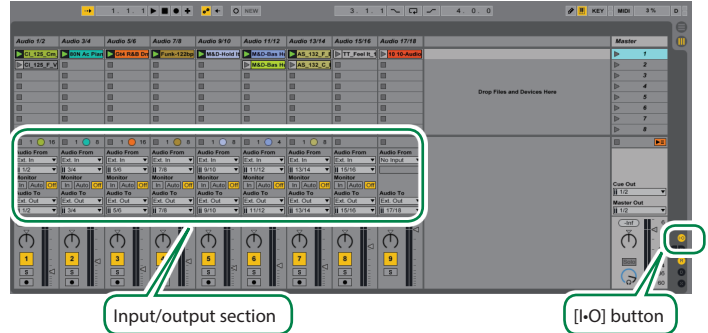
1 . 1 . 1 NEW 3 . 1 . 1 4 . 0 KEY MIDI 3 % D

Audio 1/2 Audio 3/4 Audio 5/6 Audio 7/8 Audio 9/10 Audio 11/12 Audio 13/14 Audio 15/16 Audio 17/18 Master

Cl_125_Cm 80N Ac Pian Gm R&B Dr Funk-122bp M&D-Hold It M&D-Bas He AS_132_F_E TT_Feel It_1 18 10-Audio
Cl_125_F_V M&D-Bas He AS_132_C_I

Drop Files and Devices Here

1 2 3 4 5 6 7 8

Audio From Ext. In 1/2 Monitor In Auto Off Audio To Ext. Out 1/2
Audio From Ext. In 3/4 Monitor In Auto Off Audio To Ext. Out 3/4
Audio From Ext. In 5/6 Monitor In Auto Off Audio To Ext. Out 5/6
Audio From Ext. In 7/8 Monitor In Auto Off Audio To Ext. Out 7/8
Audio From Ext. In 9/10 Monitor In Auto Off Audio To Ext. Out 9/10
Audio From Ext. In 11/12 Monitor In Auto Off Audio To Ext. Out 11/12
Audio From Ext. In 13/14 Monitor In Auto Off Audio To Ext. Out 13/14
Audio From Ext. In 15/16 Monitor In Auto Off Audio To Ext. Out 15/16
Audio From No Input Audio To Ext. Out 17/18

Cue Out 1/2
Master Out 1/2

-Inf

1 2 3 4 5 6 7 8 9
S S S S S S S S S

Input/output section

[I•O] button